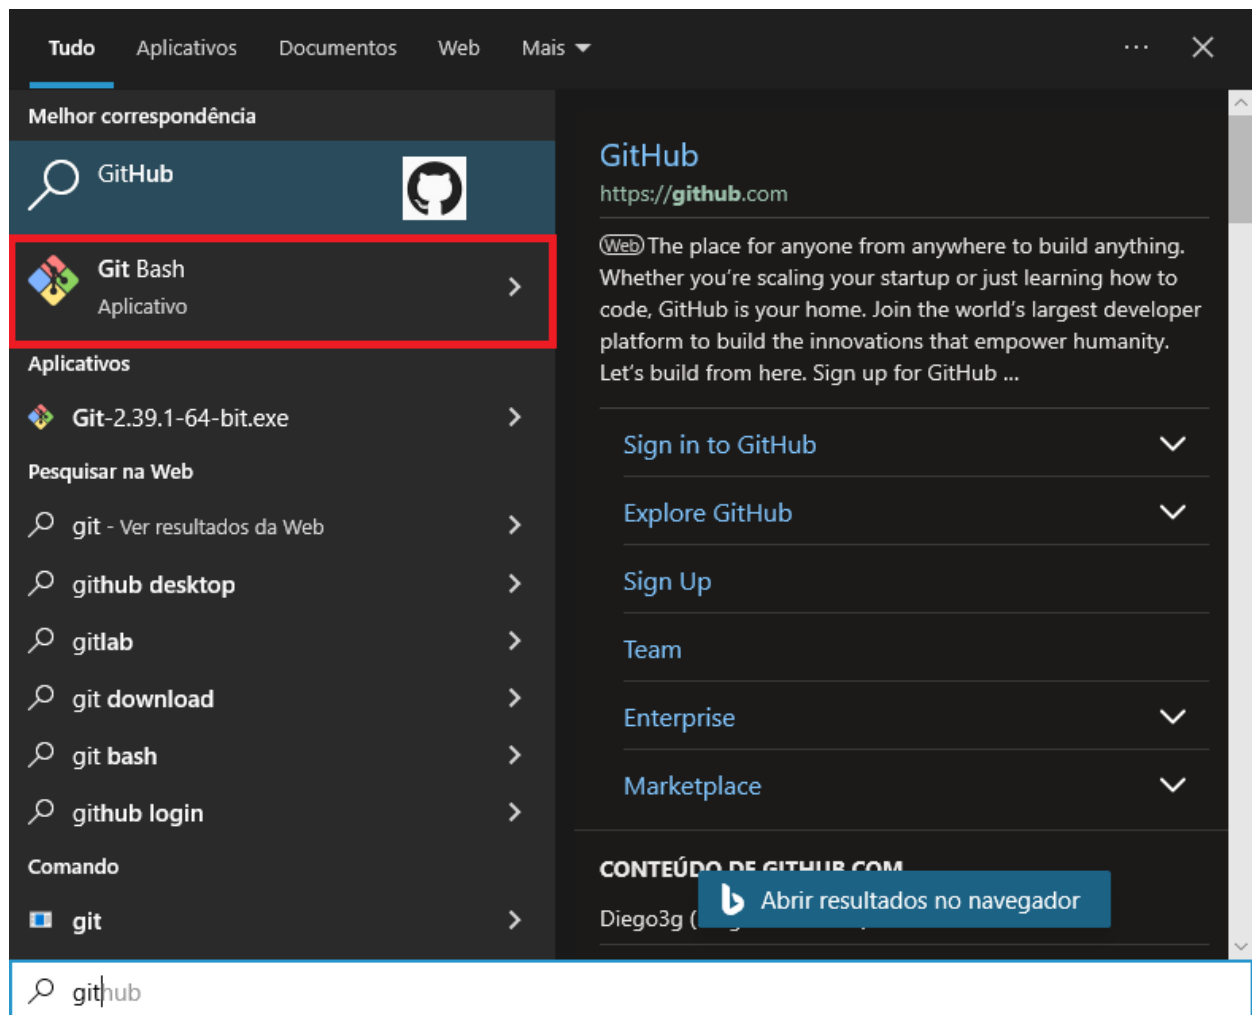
Tudo Aplicativos Documentos Web Mais ⋯ ✕

Melhor correspondência

GitHub

Git Bash
Aplicativo

Aplicativos

Git-2.39.1-64-bit.exe

Pesquisar na Web

git - Ver resultados da Web

github desktop

gitlab

git download

git bash

github login

Comando

git

GitHub
https://github.com

Web The place for anyone from anywhere to build anything. Whether you're scaling your startup or just learning how to code, GitHub is your home. Join the world's largest developer platform to build the innovations that empower humanity. Let's build from here. Sign up for GitHub ...

Sign in to GitHub

Explore GitHub

Sign Up

Team

Enterprise

Marketplace

CONTEÚDO DE GITHUB.COM

Diego3g ( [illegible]

Abrir resultados no navegador

github